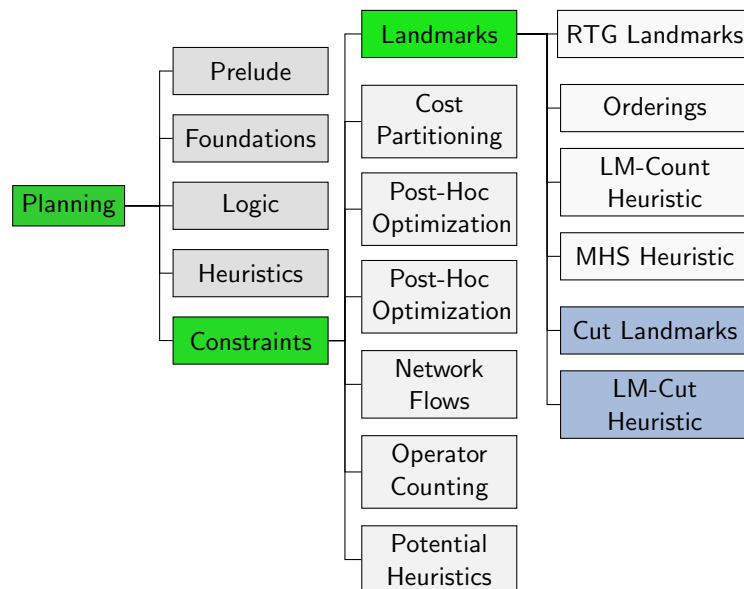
Planning

Prelude

Foundations

Logic

Heuristics

Constraints

Landmarks

Cost Partitioning

Post-Hoc Optimization

Post-Hoc Optimization

Network Flows

Operator Counting

Potential Heuristics

RTG Landmarks

Orderings

LM-Count Heuristic

MHS Heuristic

Cut Landmarks

LM-Cut Heuristic